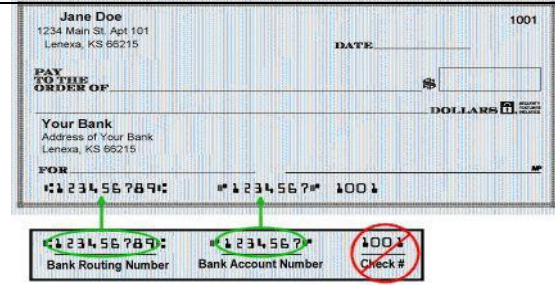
Jane Doe
1234 Main St. Apt 101
Lenexa, KS 66215

1001

DATE

PAY TO THE ORDER OF

$

DOLLARS

Your Bank
Address of Your Bank
Lenexa, KS 66215

FOR

MP

⑆123456789⑆ ⑈1234567⑈ 1001

⑆123456789⑆
Bank Routing Number

⑈1234567⑈
Bank Account Number

1001
Check #